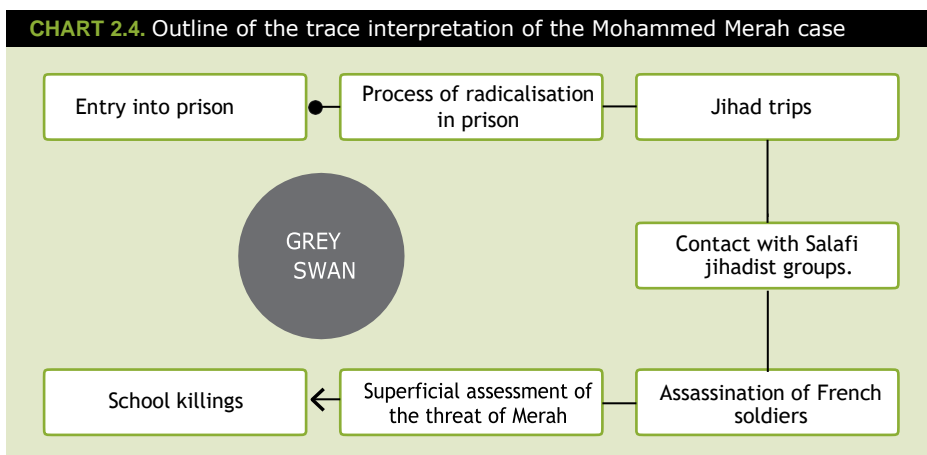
CHART 2.4. Outline of the trace interpretation of the Mohammed Merah case

Entry into prison

Process of radicalisation in prison

Jihad trips

GREY SWAN

Contact with Salafi jihadist groups.

School killings

Superficial assessment of the threat of Merah

Assassination of French soldiers